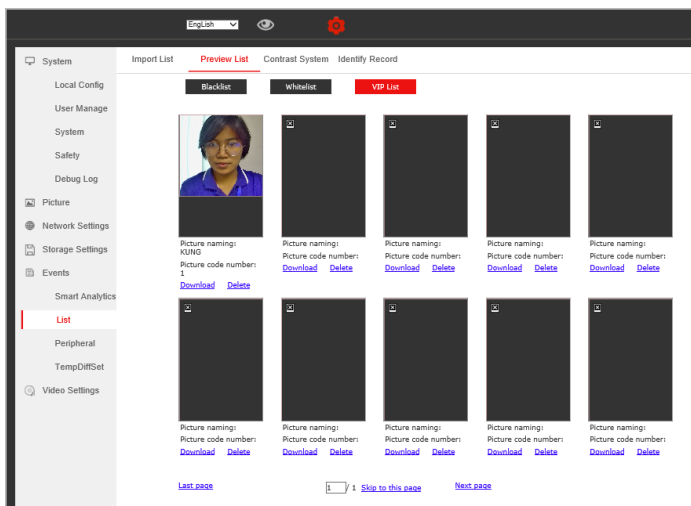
English

System
Local Config
User Manage
System
Safety
Debug Log
Picture
Network Settings
Storage Settings
Events
Smart Analytics
List
Peripheral
TempDiffSet
Video Settings

Import List Preview List Contrast System Identify Record

Blacklist Whitelist VIP List

Picture naming: KUNG
Picture code number: 1
Download Delete

Picture naming:
Picture code number:
Download Delete

Picture naming:
Picture code number:
Download Delete

Picture naming:
Picture code number:
Download Delete

Picture naming:
Picture code number:
Download Delete

Picture naming:
Picture code number:
Download Delete

Picture naming:
Picture code number:
Download Delete

Picture naming:
Picture code number:
Download Delete

Picture naming:
Picture code number:
Download Delete

Picture naming:
Picture code number:
Download Delete

Last page 1 / 1 Skip to this page Next page